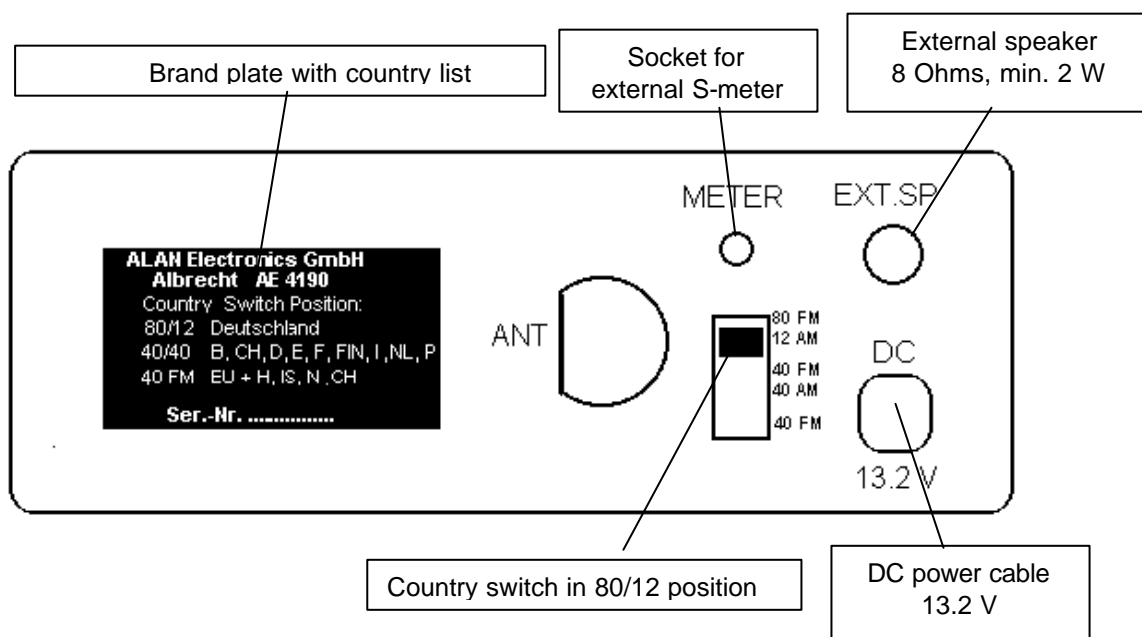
Brand plate with country list

Socket for external S-meter

External speaker 8 Ohms, min. 2 W

ALAN Electronics GmbH
Albrecht AE 4190
Country Switch Position:
80/12 Deutschland
40/40 B, CH, D, E, F, FIN, I, NL, P
40 FM EU + H, IS, N, CH
Ser.-Nr. ...............

METER

EXT.SP

ANT

80 FM
12 AM
40 FM
40 AM
40 FM

DC

13.2 V

Country switch in 80/12 position

DC power cable 13.2 V